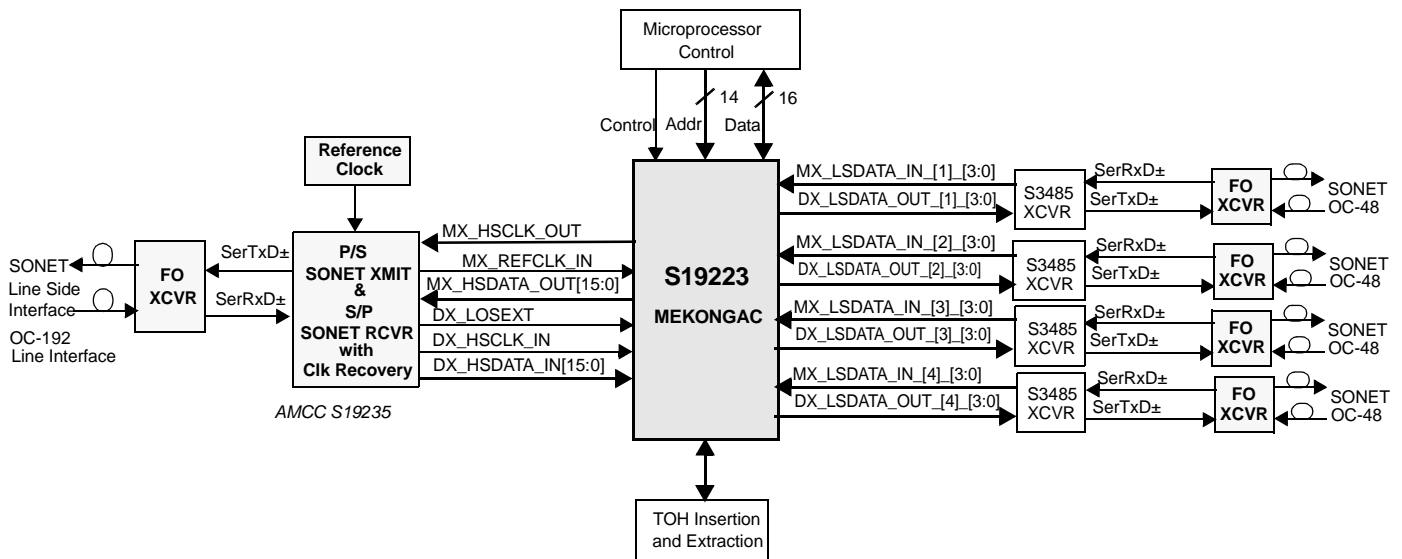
Microprocessor Control

14

16

Control Addr Data

Reference Clock

SONET

Line Side Interface

OC-192 Line Interface

FO XCVR

SerTxD±

SerRxD±

P/S SONET XMIT & S/P SONET RCVR with Clk Recovery

AMCC S19235

MX_HSCLK_OUT

MX_REFCLK_IN

MX_HSDATA_OUT[15:0]

DX_LOSEXT

DX_HSCLK_IN

DX_HSDATA_IN[15:0]

S19223

MEKONGAC

MX_LSDATA_IN_[1]_[3:0]

DX_LSDATA_OUT_[1]_[3:0]

S3485 XCVR

SerRxD±

SerTxD±

FO XCVR

SONET OC-48

MX_LSDATA_IN_[2]_[3:0]

DX_LSDATA_OUT_[2]_[3:0]

S3485 XCVR

SerRxD±

SerTxD±

FO XCVR

SONET OC-48

MX_LSDATA_IN_[3]_[3:0]

DX_LSDATA_OUT_[3]_[3:0]

S3485 XCVR

SerRxD±

SerTxD±

FO XCVR

SONET OC-48

MX_LSDATA_IN_[4]_[3:0]

DX_LSDATA_OUT_[4]_[3:0]

S3485 XCVR

SerRxD±

SerTxD±

FO XCVR

SONET OC-48

TOH Insertion and Extraction